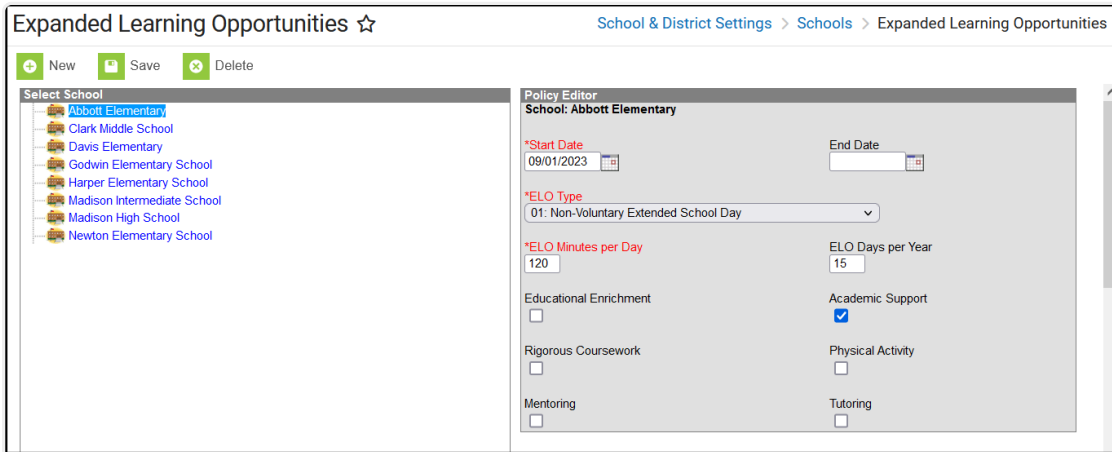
Expanded Learning Opportunities ☆

School & District Settings > Schools > Expanded Learning Opportunities

New Save Delete

Select School

Abbott Elementary
Clark Middle School
Davis Elementary
Godwin Elementary School
Harper Elementary School
Madison Intermediate School
Madison High School
Newton Elementary School

Policy Editor

School: Abbott Elementary

*Start Date
09/01/2023

End Date

*ELO Type
01: Non-Voluntary Extended School Day

*ELO Minutes per Day
120

ELO Days per Year
15

Educational Enrichment

Academic Support

Rigorous Coursework

Physical Activity

Mentoring

Tutoring